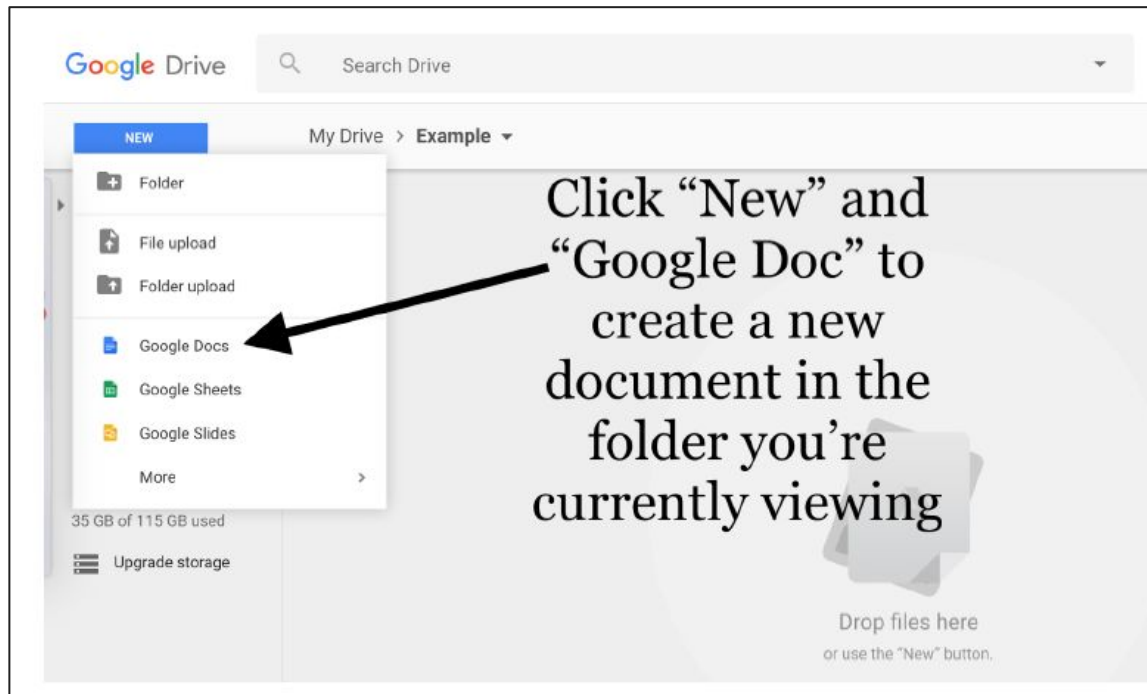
Google Drive

Search Drive

NEW

My Drive > Example

Folder

File upload

Folder upload

Google Docs

Google Sheets

Google Slides

More

35 GB of 115 GB used

Upgrade storage

Click "New" and "Google Doc" to create a new document in the folder you're currently viewing

Drop files here

or use the "New" button.